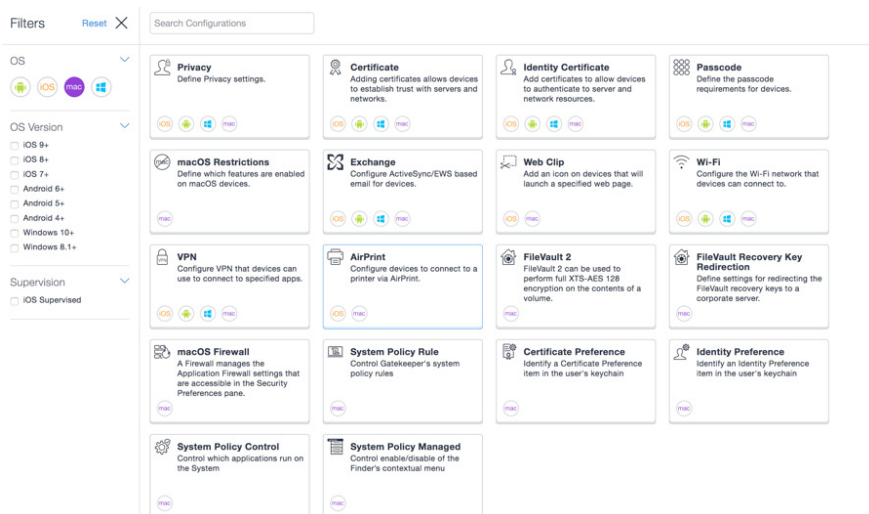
Filters Reset

OS

iOS mac

OS Version

iOS 9+
iOS 8+
iOS 7+
Android 6+
Android 5+
Android 4+
Windows 10+
Windows 8.1+

Supervision

iOS Supervised

Search Configurations

Privacy
Define Privacy settings.
iOS mac

Certificate
Adding certificates allows devices to establish trust with servers and networks.
iOS mac

Identity Certificate
Add certificates to allow devices to authenticate to server and network resources.
iOS mac

Passcode
Define the passcode requirements for devices.
iOS mac

macOS Restrictions
Define which features are enabled on macOS devices.
mac

Exchange
Configure ActiveSync/EWS based email for devices.
iOS mac

Web Clip
Add an icon on devices that will launch a specified web page.
iOS mac

Wi-Fi
Configure the Wi-Fi network that devices can connect to.
iOS mac

VPN
Configure VPN that devices can use to connect to specified apps.
iOS mac

AirPrint
Configure devices to connect to a printer via AirPrint.
iOS mac

FileVault 2
FileVault 2 can be used to perform full XTS-AES 128 encryption on the contents of a volume.
mac

FileVault Recovery Key Redirection
Define settings for redirecting the FileVault recovery keys to a corporate server.
mac

macOS Firewall
A Firewall manages the Application Firewall settings that are accessible in the Security Preferences pane.
mac

System Policy Rule
Control Gatekeeper's system policy rules
mac

Certificate Preference
Identify a Certificate Preference item in the user's keychain
mac

Identity Preference
Identify an Identity Preference item in the user's keychain
mac

System Policy Control
Control which applications run on the System
mac

System Policy Managed
Control enable/disable of the Finder's contextual menu
mac